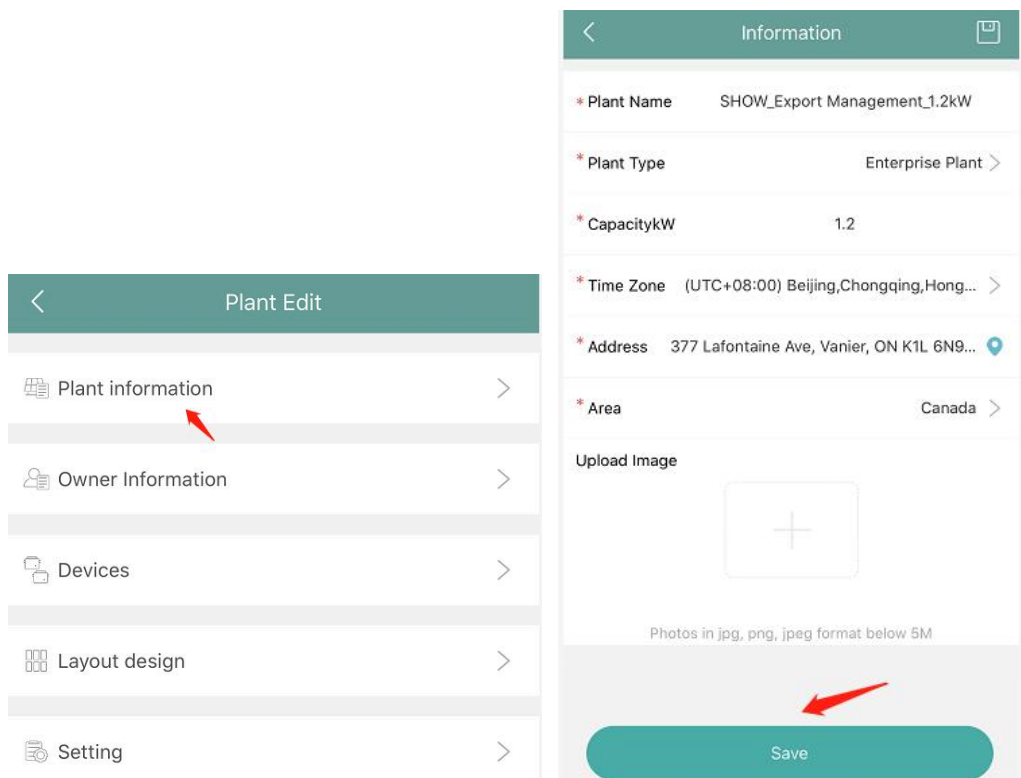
Plant Edit

Plant information

Owner Information

Devices

Layout design

Setting

Information

* Plant Name SHOW_Export Management_1.2kW

* Plant Type Enterprise Plant

* CapacitykW 1.2

* Time Zone (UTC+08:00) Beijing,Chongqing,Hong...

* Address 377 Lafontaine Ave, Vanier, ON K1L 6N9...

* Area Canada

Upload Image

Photos in jpg, png, jpeg format below 5M

Save